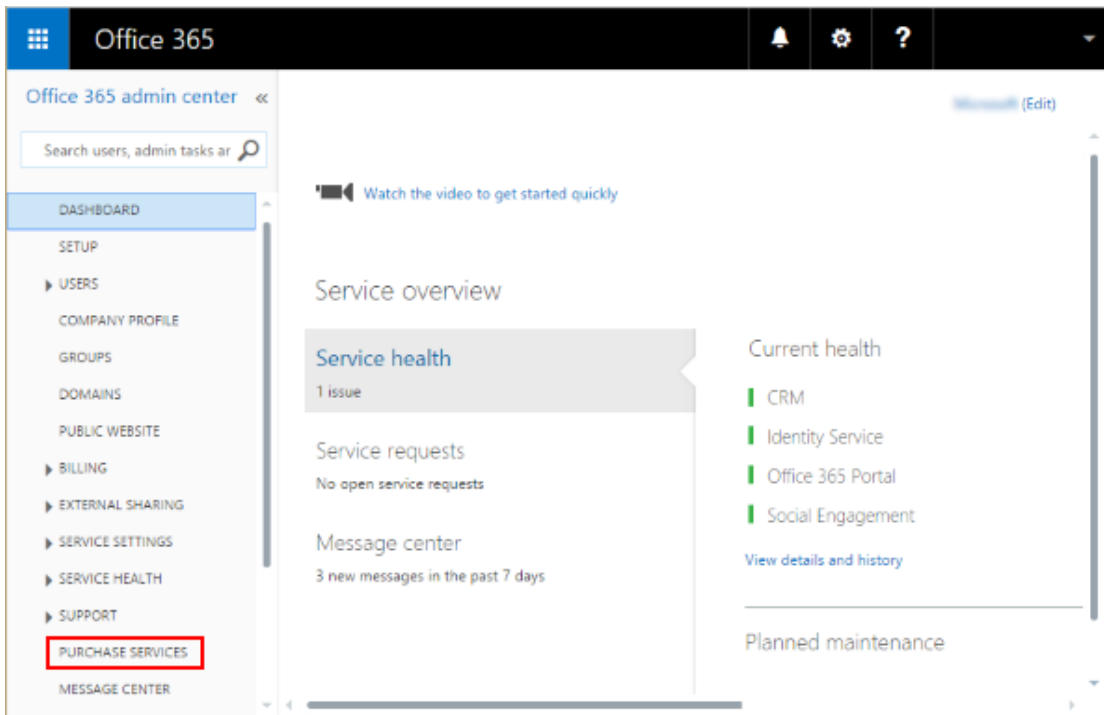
Office 365

Office 365 admin center «

Search users, admin tasks ar

DASHBOARD

SETUP

USERS

COMPANY PROFILE

GROUPS

DOMAINS

PUBLIC WEBSITE

BILLING

EXTERNAL SHARING

SERVICE SETTINGS

SERVICE HEALTH

SUPPORT

PURCHASE SERVICES

MESSAGE CENTER

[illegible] (Edit)

Watch the video to get started quickly

Service overview

Service health

1 issue

Service requests

No open service requests

Message center

3 new messages in the past 7 days

Current health

CRM

Identity Service

Office 365 Portal

Social Engagement

View details and history

Planned maintenance